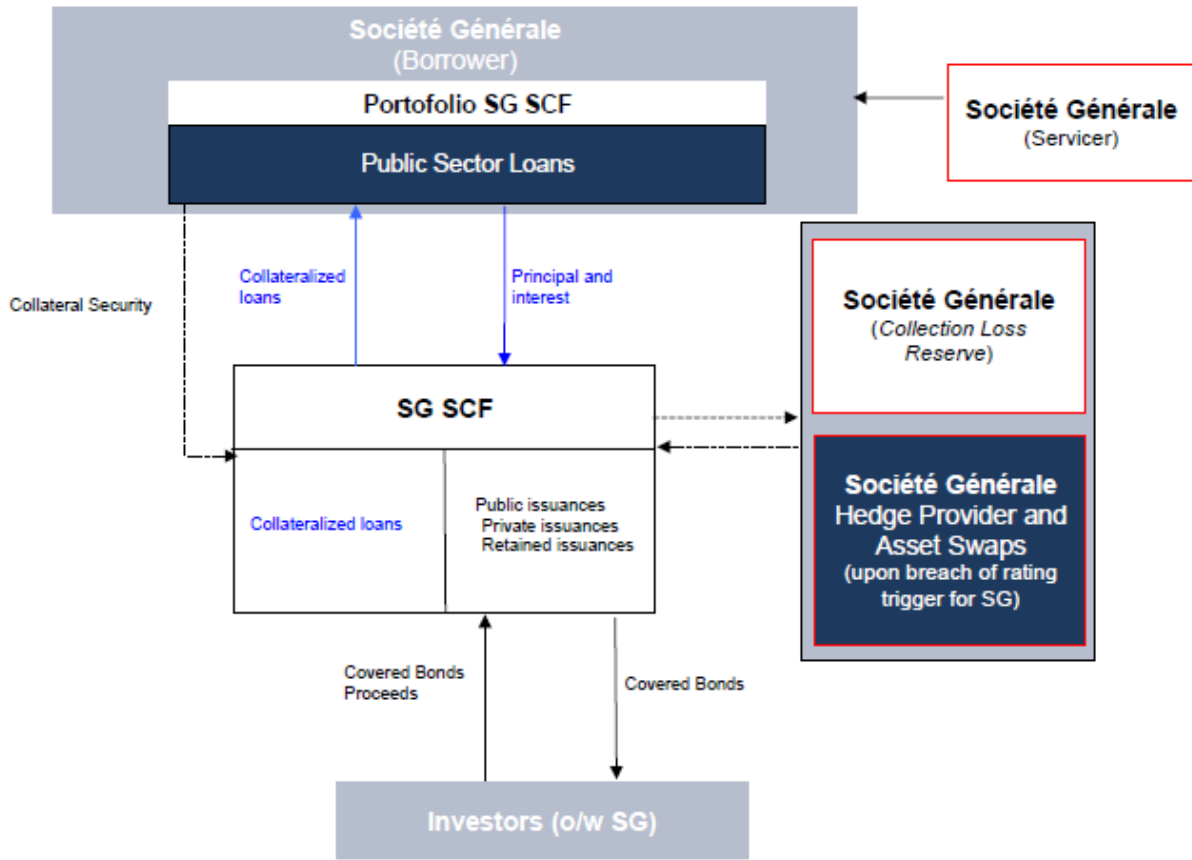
Société Générale
(Borrower)

Portofolio SG SCF

Public Sector Loans

Société Générale
(Servicer)

Collateral Security

Collateralized loans

Principal and interest

Société Générale
(Collection Loss Reserve)

SG SCF

Collateralized loans

Public issuances
Private issuances
Retained issuances

Société Générale
Hedge Provider and Asset Swaps
(upon breach of rating trigger for SG)

Covered Bonds Proceeds

Covered Bonds

Investors (o/w SG)